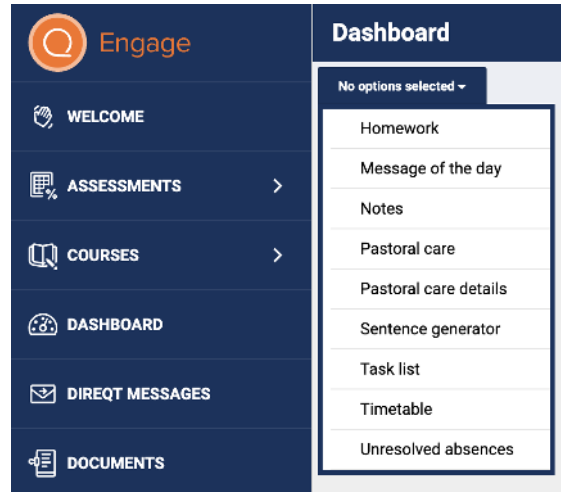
Engage

WELCOME

ASSESSMENTS

COURSES

DASHBOARD

DIREQT MESSAGES

DOCUMENTS

Dashboard

No options selected

Homework

Message of the day

Notes

Pastoral care

Pastoral care details

Sentence generator

Task list

Timetable

Unresolved absences